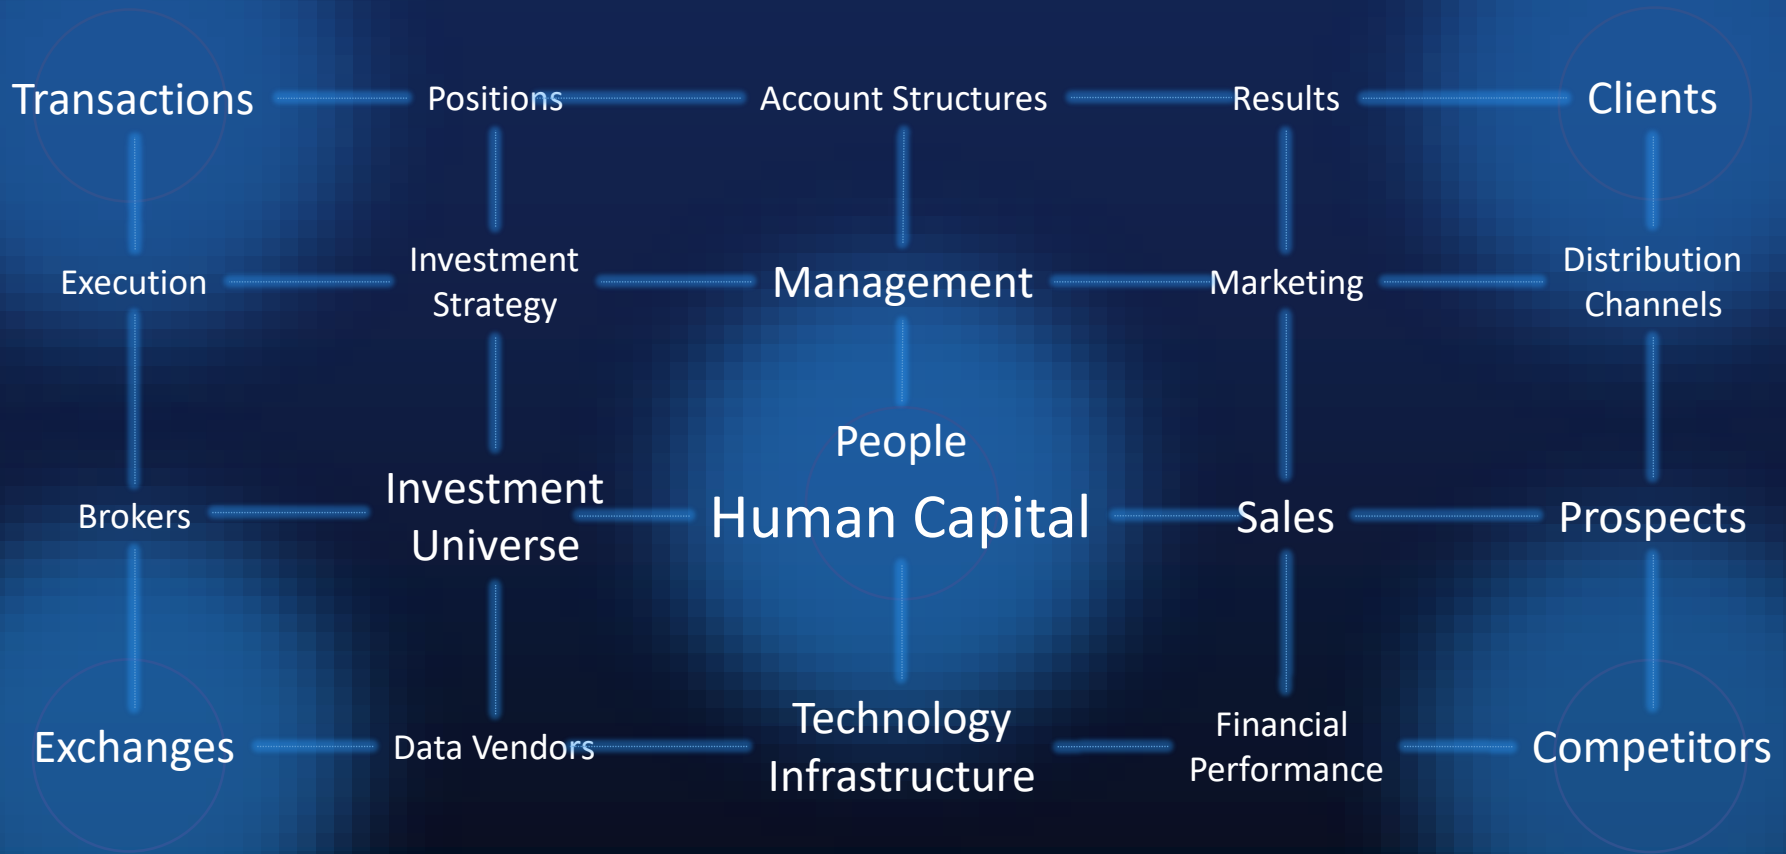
Transactions Positions Account Structures Results Clients

Execution Investment Strategy Management Marketing Distribution Channels

People

Brokers Investment Universe Human Capital Sales Prospects

Exchanges Data Vendors Technology Infrastructure Financial Performance Competitors